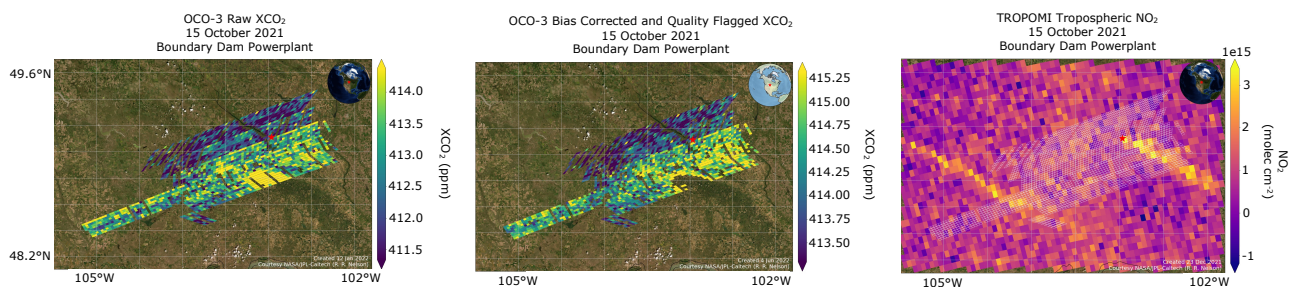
OCO-3 Raw XCO$_2$
15 October 2021
Boundary Dam Powerplant

49.6°N

48.2°N

105°W

102°W

Created 12 Jan 2022
Courtesy NASA/JPL-Caltech (R. R. Nelson)

414.0
413.5
413.0
412.5
412.0
411.5

XCO$_2$ (ppm)

OCO-3 Bias Corrected and Quality Flagged XCO$_2$
15 October 2021
Boundary Dam Powerplant

105°W

102°W

Created 6 Jan 2022
Courtesy NASA/JPL-Caltech (R. R. Nelson)

415.25
415.00
414.75
414.50
414.25
414.00
413.75
413.50

XCO$_2$ (ppm)

TROPOMI Tropospheric NO$_2$
15 October 2021
Boundary Dam Powerplant

105°W

102°W

Created 31 Dec 2021
Courtesy NASA/JPL-Caltech (R. R. Nelson)

1e15
3
2
1
0
-1

NO$_2$
(molec cm$^{-2}$)